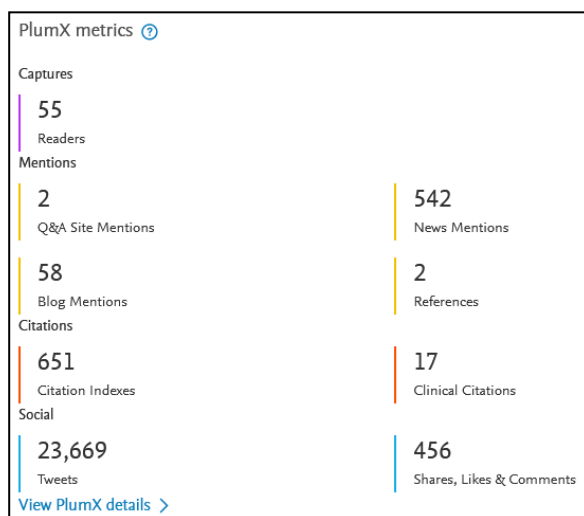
PlumX metrics ?

Captures

55
Readers

Mentions

2
Q&A Site Mentions

542
News Mentions

58
Blog Mentions

2
References

Citations

651
Citation Indexes

17
Clinical Citations

Social

23,669
Tweets

456
Shares, Likes & Comments

View PlumX details >